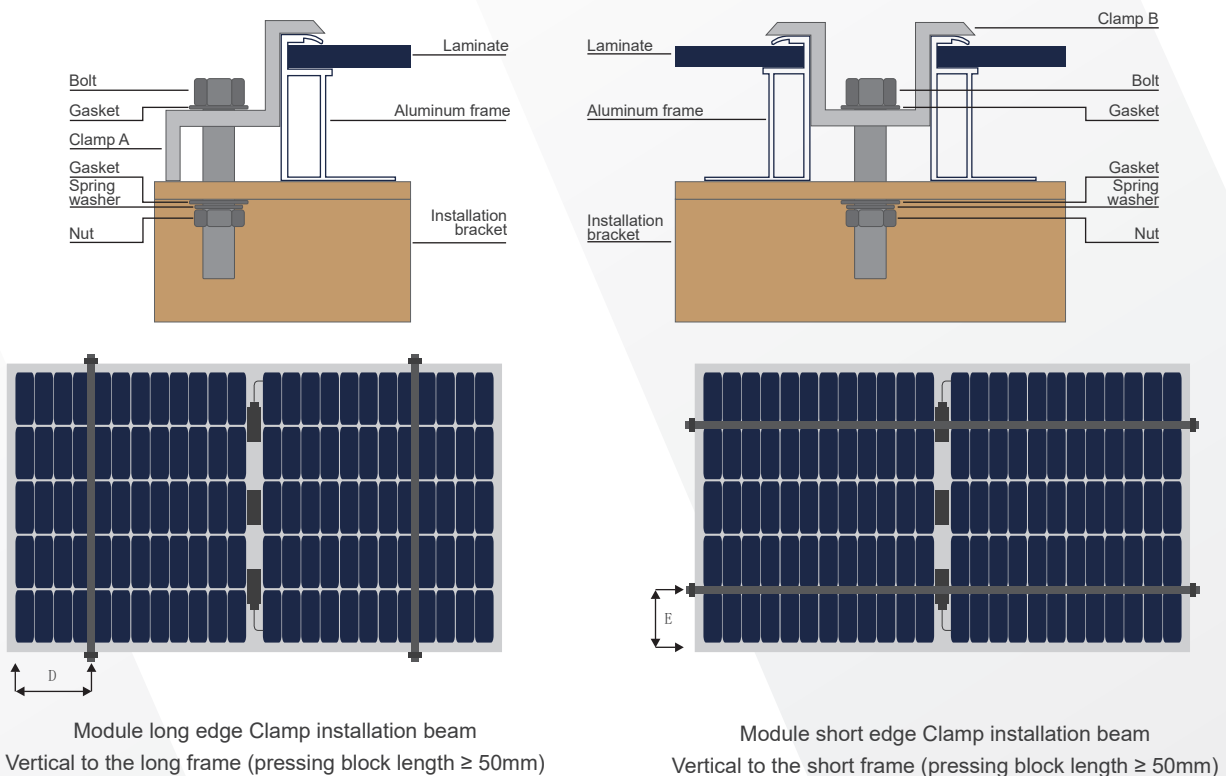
Bolt
Gasket
Clamp A
Gasket
Spring washer
Nut
Laminate
Aluminum frame
Installation bracket

Laminate
Aluminum frame
Installation bracket
Clamp B
Bolt
Gasket
Gasket
Spring washer
Nut

D

E

Module long edge Clamp installation beam
Vertical to the long frame (pressing block length ≥ 50mm)

Module short edge Clamp installation beam
Vertical to the short frame (pressing block length ≥ 50mm)